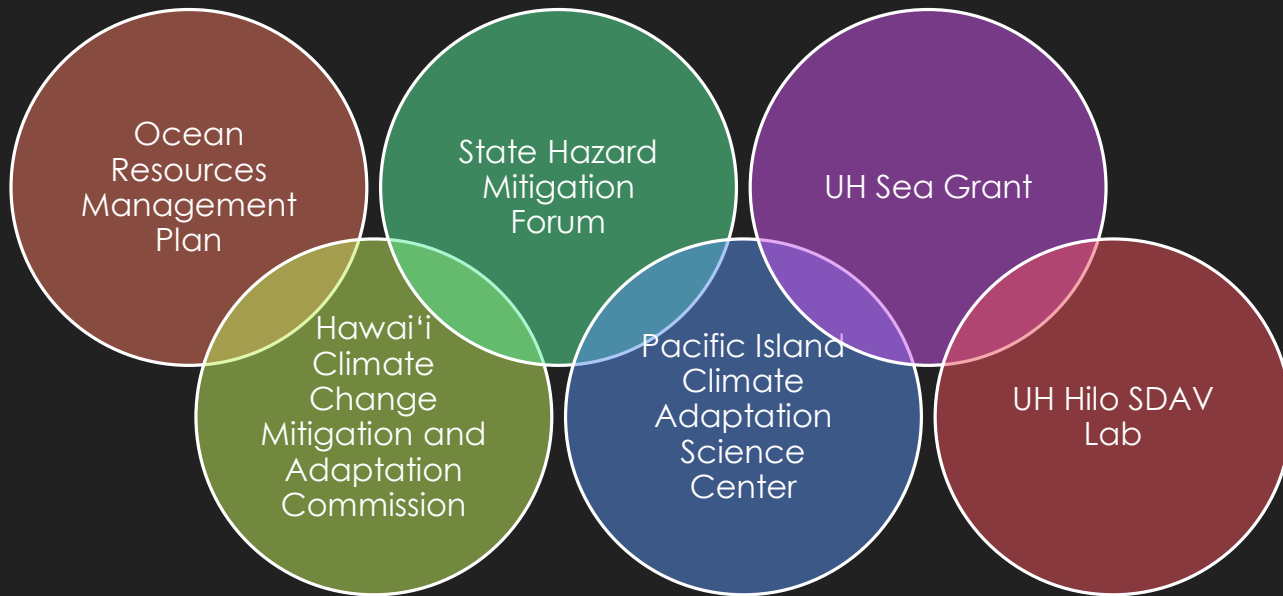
Ocean Resources Management Plan

State Hazard Mitigation Forum

UH Sea Grant

Hawai‘i Climate Change Mitigation and Adaptation Commission

Pacific Island Climate Adaptation Science Center

UH Hilo SDAV Lab